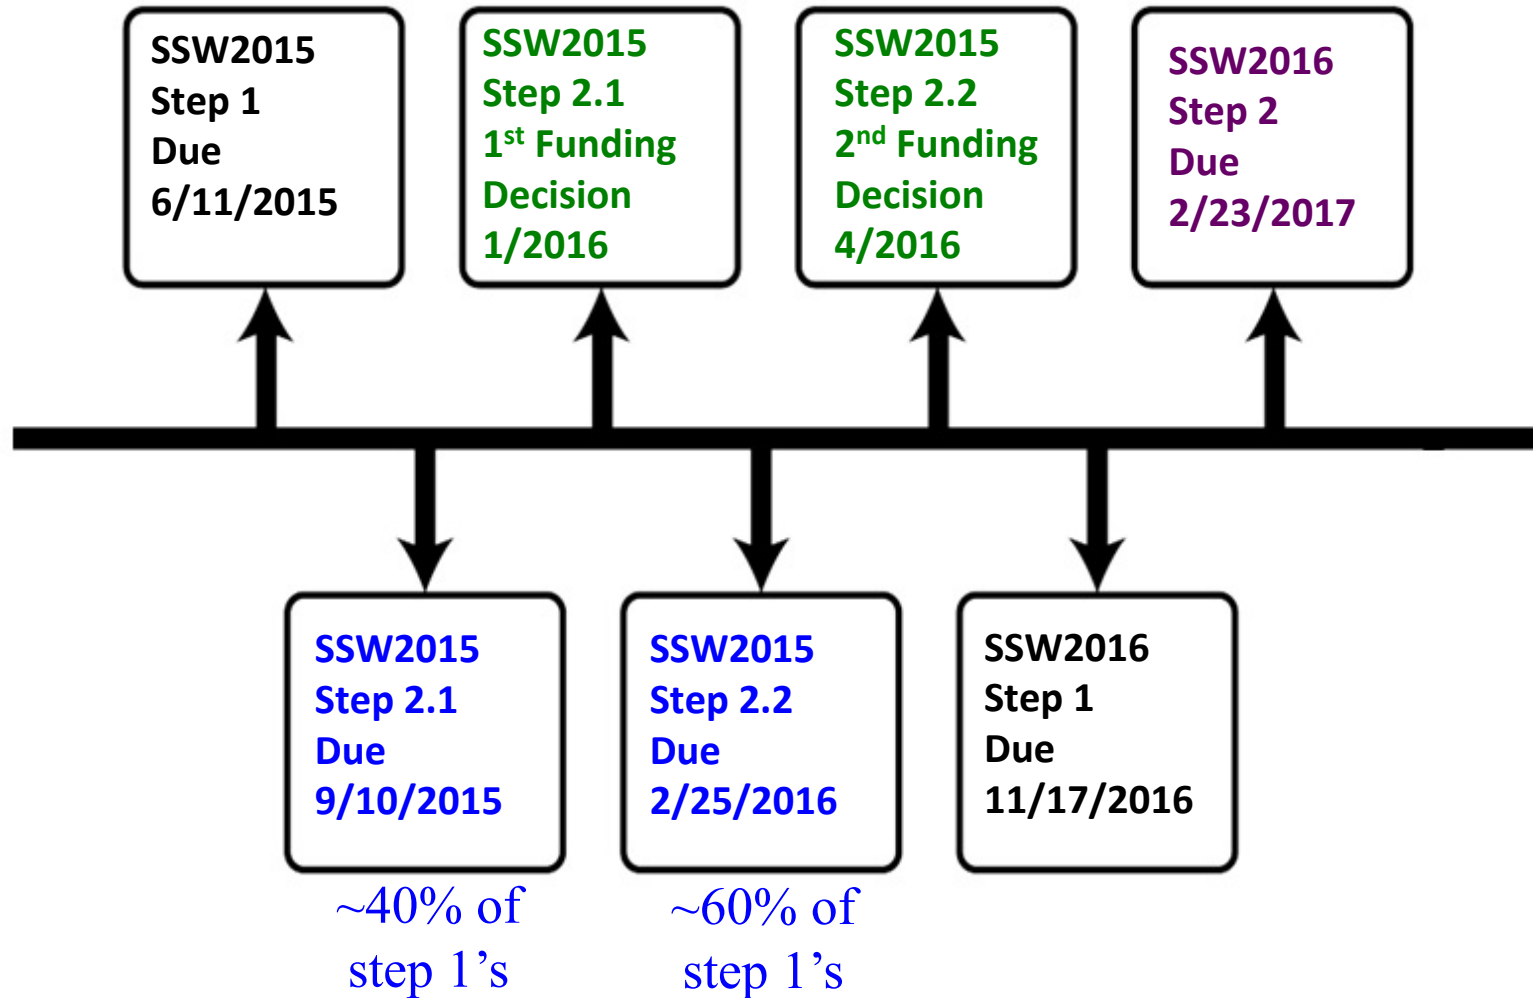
SSW2015
Step 1
Due
6/11/2015

SSW2015
Step 2.1
1$^{st}$ Funding
Decision
1/2016

SSW2015
Step 2.2
2$^{nd}$ Funding
Decision
4/2016

SSW2016
Step 2
Due
2/23/2017

SSW2015
Step 2.1
Due
9/10/2015

~40% of
step 1's

SSW2015
Step 2.2
Due
2/25/2016

~60% of
step 1's

SSW2016
Step 1
Due
11/17/2016